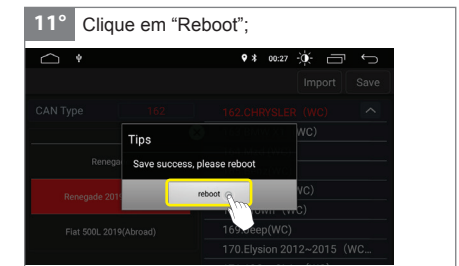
11° Clique em “Reboot”;

00:27

Import Save

CAN Type 162

162.CHRYSLER（WC）

(WC)

Renega

Tips

Save success, please reboot

Renegade 2019

(WC)

own（WC）

reboot

Fiat 500L 2019(Abroad)

169.Jeep(WC)

170.Elysion 2012~2015（WC...